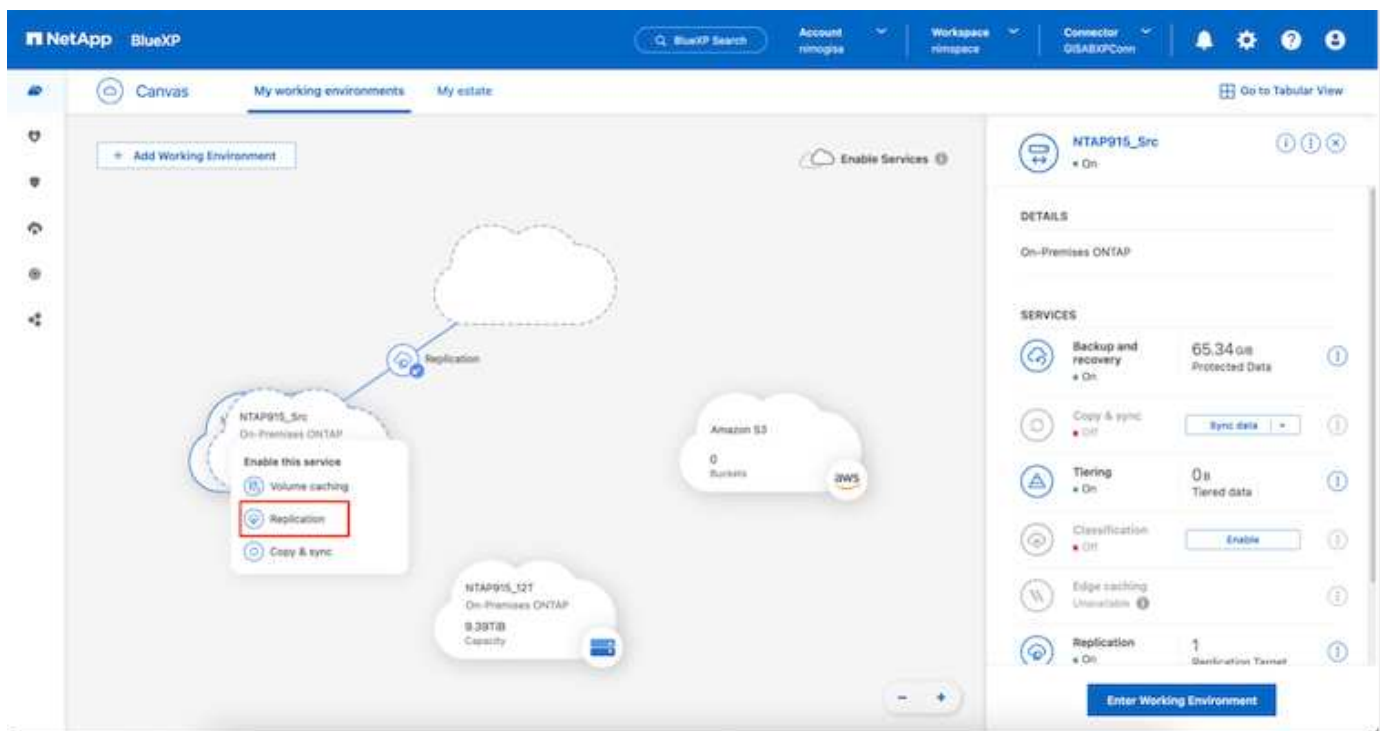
NetApp BlueXP

BlueXP Search

Account
nimogisa

Workspace
nimspace

Connector
GISABXPConn

Canvas

My working environments

My estate

Go to Tabular View

+ Add Working Environment

Enable Services

Replication

NTAP915_Src
On-Premises ONTAP

Enable this service

Volume caching

Replication

Copy & sync

Amazon S3
0
Buckets

aws

NTAP915_127
On-Premises ONTAP
9.39TiB
Capacity

- +

NTAP915_Src
• On

DETAILS

On-Premises ONTAP

SERVICES

Backup and recovery
• On
65.34 GiB
Protected Data

Copy & sync
• Off
Sync data

Tiering
• On
0 B
Tiered data

Classification
• Off
Enable

Edge caching
Unavailable

Replication
• On
1
Replication Target

Enter Working Environment